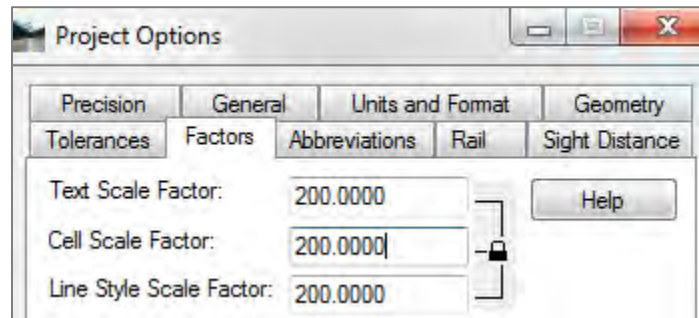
Project Options

Precision | General | Units and Format | Geometry
Tolerances | Factors | Abbreviations | Rail | Sight Distance

Text Scale Factor: 200.0000
Cell Scale Factor: 200.0000
Line Style Scale Factor: 200.0000

Help